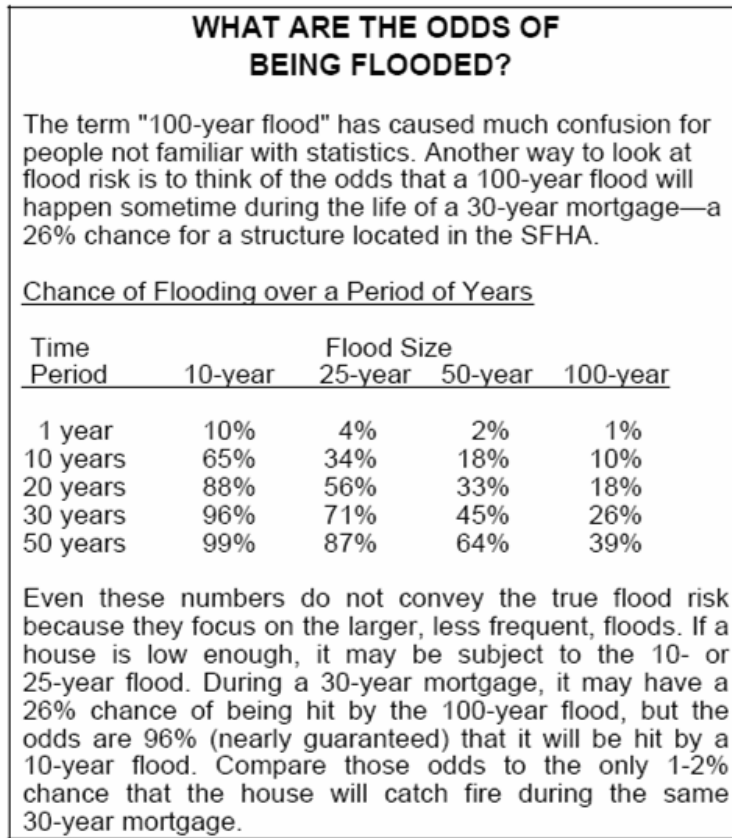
WHAT ARE THE ODDS OF BEING FLOODED?

The term "100-year flood" has caused much confusion for people not familiar with statistics. Another way to look at flood risk is to think of the odds that a 100-year flood will happen sometime during the life of a 30-year mortgage—a 26% chance for a structure located in the SFHA.

Chance of Flooding over a Period of Years

| Time Period | Flood Size 10-year | 25-year | 50-year | 100-year |
|---|---|---|---|---|
| 1 year | 10% | 4% | 2% | 1% |
| 10 years | 65% | 34% | 18% | 10% |
| 20 years | 88% | 56% | 33% | 18% |
| 30 years | 96% | 71% | 45% | 26% |
| 50 years | 99% | 87% | 64% | 39% |

Even these numbers do not convey the true flood risk because they focus on the larger, less frequent, floods. If a house is low enough, it may be subject to the 10- or 25-year flood. During a 30-year mortgage, it may have a 26% chance of being hit by the 100-year flood, but the odds are 96% (nearly guaranteed) that it will be hit by a 10-year flood. Compare those odds to the only 1-2% chance that the house will catch fire during the same 30-year mortgage.